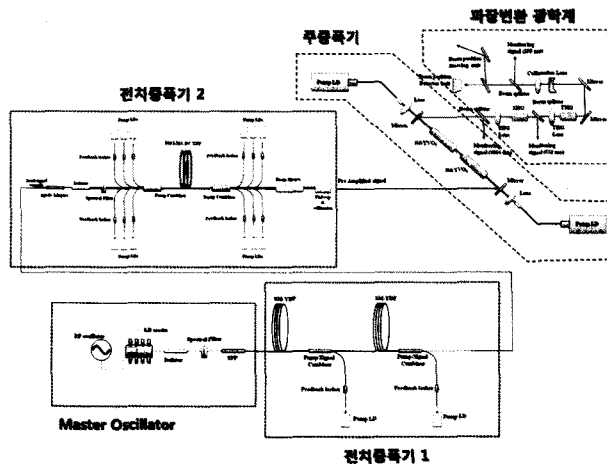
파장변환 광학계

주증폭기

전치증폭기 2

Pump LD

Pump LD

Feedback Isolator

Spectral Filter

Pump Combiner

Pump Combiner

Feedback Isolator

Isolator

Pre Amplified signal

Mirror

Lens

Nd:YVO4

Nd:YVO4

Mirror

Lens

Pump LD

Pump LD

Beam splitter

SHG

THG

Lens

Mirror

Collimation Lens

Monitoring signal

Master Oscillator

RF oscillator

LD module

Isolator

Spectral Filter

YDF

YDF

Pump Signal Combiner

Pump Signal Combiner

Feedback Isolator

Feedback Isolator

Pump LD

Pump LD

전치증폭기 1